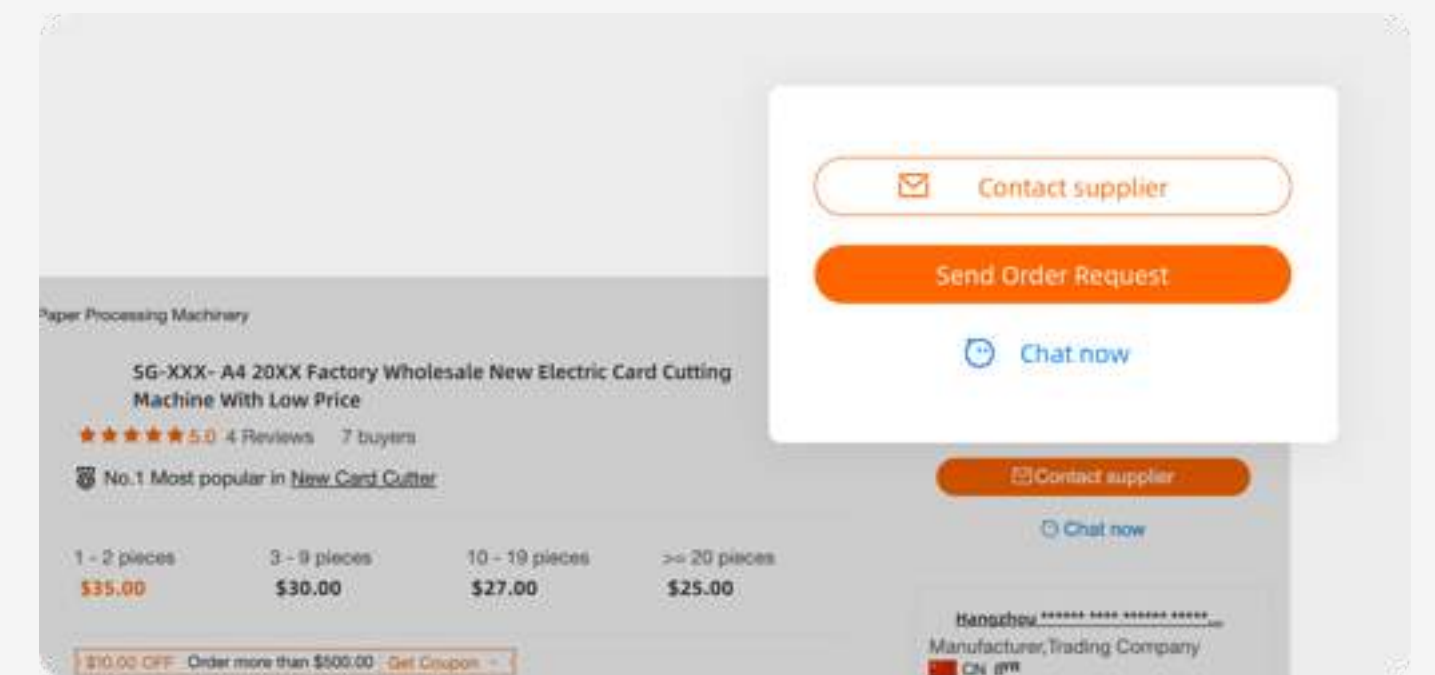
Contact supplier

Send Order Request

Chat now

Paper Processing Machinery

SG-XXX- A4 20XX Factory Wholesale New Electric Card Cutting Machine With Low Price

5.0 4 Reviews 7 buyers

No.1 Most popular in New Card Cutter

| 1 - 2 pieces | 3 - 9 pieces | 10 - 19 pieces | >= 20 pieces |
|---|---|---|---|
| $35.00 | $30.00 | $27.00 | $25.00 |

$10.00 OFF Order more than $500.00 Get Coupon

Contact supplier

Chat now

Hangzhou ****** **** ****** *****...

Manufacturer,Trading Company

CN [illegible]